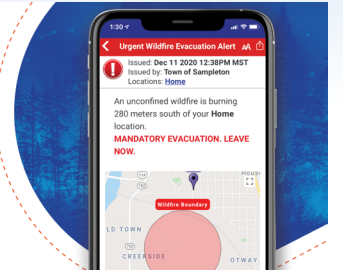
1:30

Urgent Wildfire Evacuation Alert

AA

Issued: Dec 11 2020 12:38PM MST
Issued by: Town of Sampleton
Locations: Home

An unconfined wildfire is burning 280 meters south of your Home location.

MANDATORY EVACUATION. LEAVE NOW.

Wildfire Boundary

HOUS

LD TOWN

CREEKSIDE

OTWAY